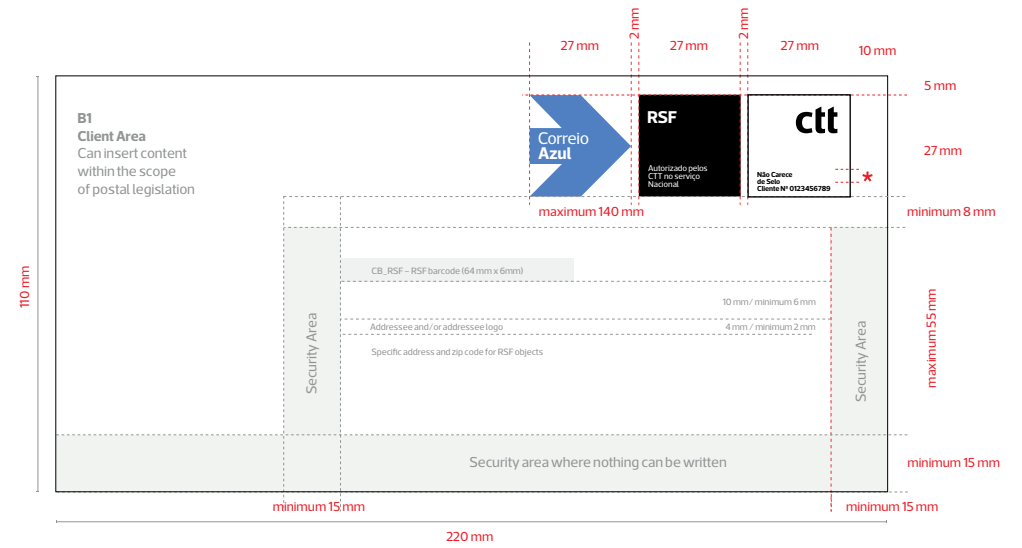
27 mm
2 mm
27 mm
2 mm
27 mm
10 mm

5 mm

B1
Client Area
Can insert content within the scope of postal legislation

Correio
Azul

RSF

Autorizado pelos CTT no serviço Nacional

ctt

Não Carece de Selo
Cliente Nº 0123456789

27 mm

*

maximum 140 mm

minimum 8 mm

110 mm

CB_RSF – RSF barcode (64 mm x 6mm)

10 mm / minimum 6 mm

Addressee and/or addressee logo

4 mm / minimum 2 mm

Specific address and zip code for RSF objects

Security Area

Security Area

maximum 55 mm

Security area where nothing can be written

minimum 15 mm

minimum 15 mm

minimum 15 mm

220 mm